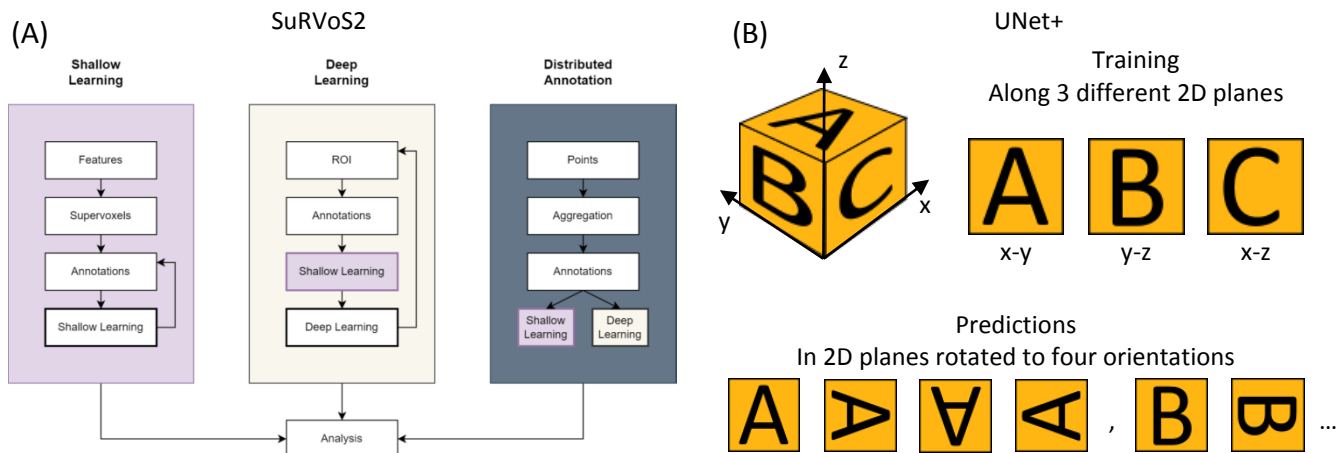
(A)

SuRVoS2

Shallow Learning

Features

Supervoxels

Annotations

Shallow Learning

Deep Learning

ROI

Annotations

Shallow Learning

Deep Learning

Distributed Annotation

Points

Aggregation

Annotations

Shallow Learning

Deep Learning

Analysis

(B)

UNet+

z

A

B

C

y

x

Training
Along 3 different 2D planes

A

B

C

x-y

y-z

x-z

Predictions
In 2D planes rotated to four orientations

A A A A , B B ...